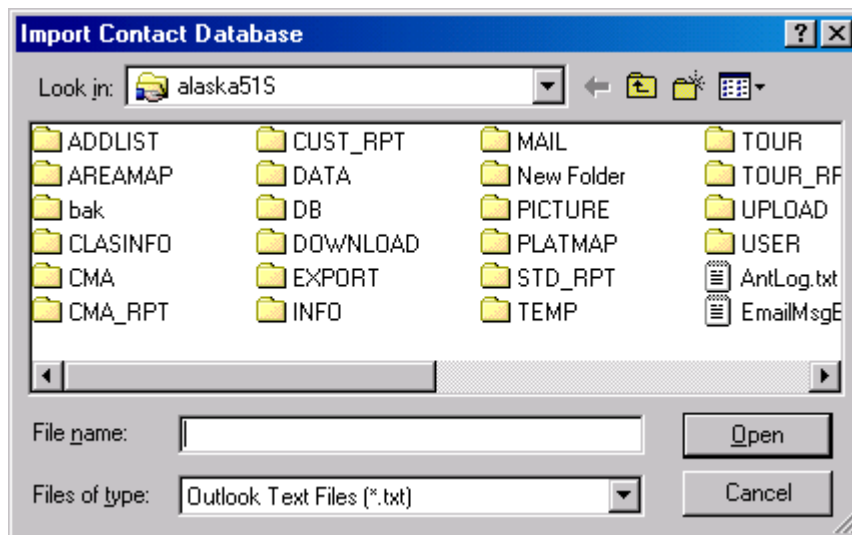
Import Contact Database

?

Look in: alaska51S

ADDLIST
AREAMAP
bak
CLASINFO
CMA
CMA_RPT

CUST_RPT
DATA
DB
DOWNLOAD
EXPORT
INFO

MAIL
New Folder
PICTURE
PLATMAP
STD_RPT
TEMP

TOUR
TOUR_RF
UPLOAD
USER
AntLog.txt
EmailMsgE

File name:

Open

Files of type: Outlook Text Files (*.txt)

Cancel